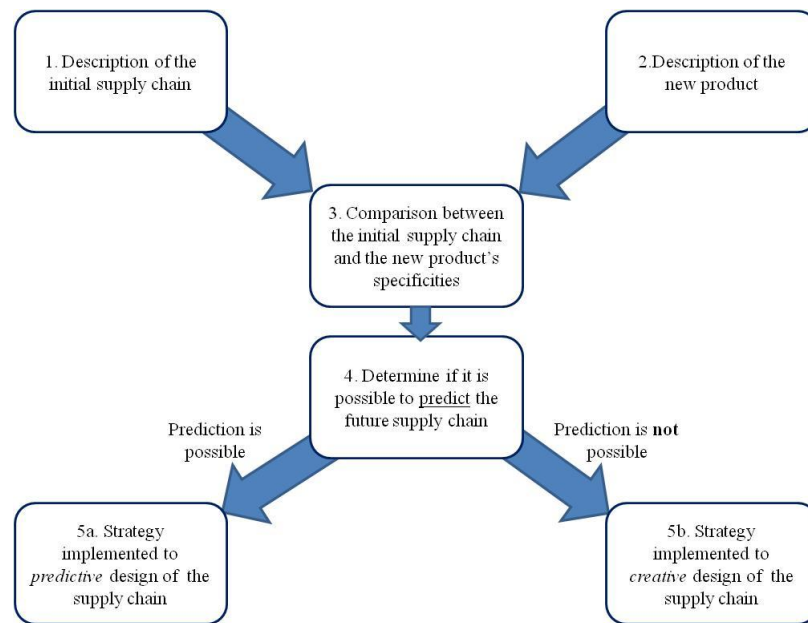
1. Description of the initial supply chain

2.Description of the new product

3. Comparison between the initial supply chain and the new product's specificities

4. Determine if it is possible to predict the future supply chain

Prediction is possible

Prediction is **not** possible

5a. Strategy implemented to *predictive* design of the supply chain

5b. Strategy implemented to *creative* design of the supply chain